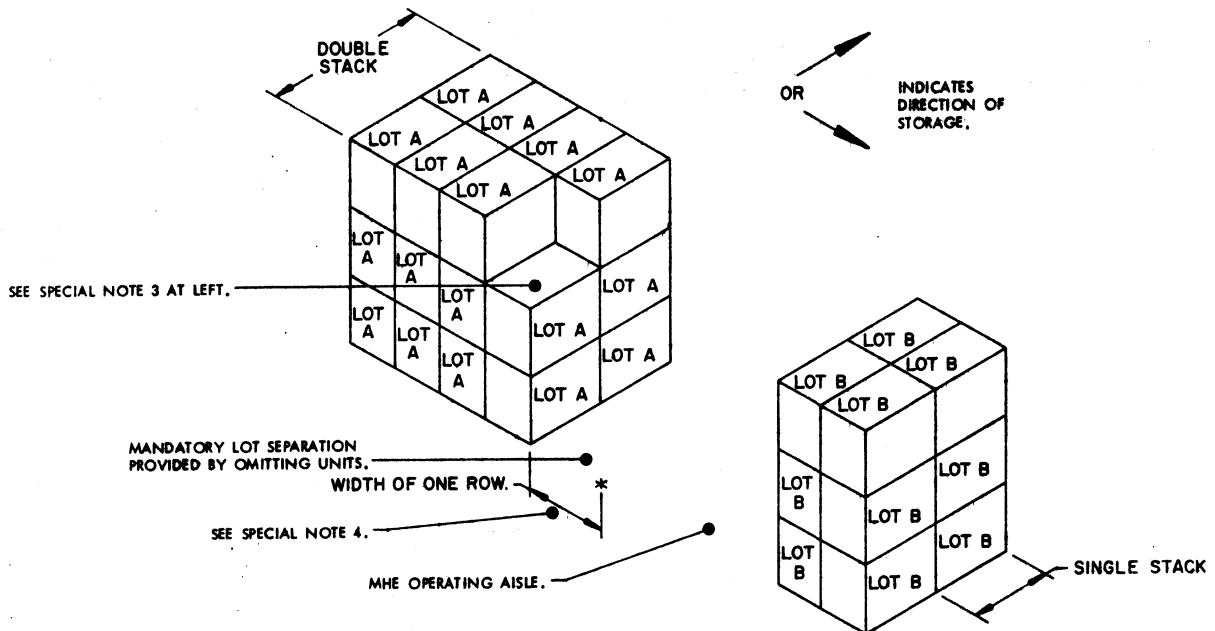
DOUBLE STACK

OR

INDICATES DIRECTION OF STORAGE.

LOT A
LOT A
LOT A
LOT A
LOT A
LOT A
LOT A

LOT A
LOT A
SEE SPECIAL NOTE 3 AT LEFT.
LOT A
LOT A
LOT A
LOT A
LOT A
LOT A
LOT A
LOT A
LOT A

LOT B
LOT B
LOT B
LOT B

MANDATORY LOT SEPARATION PROVIDED BY OMITTING UNITS.
WIDTH OF ONE ROW.
*
SEE SPECIAL NOTE 4.
MHE OPERATING AISLE.

LOT B
LOT B
LOT B
LOT B
LOT B
LOT B

SINGLE STACK